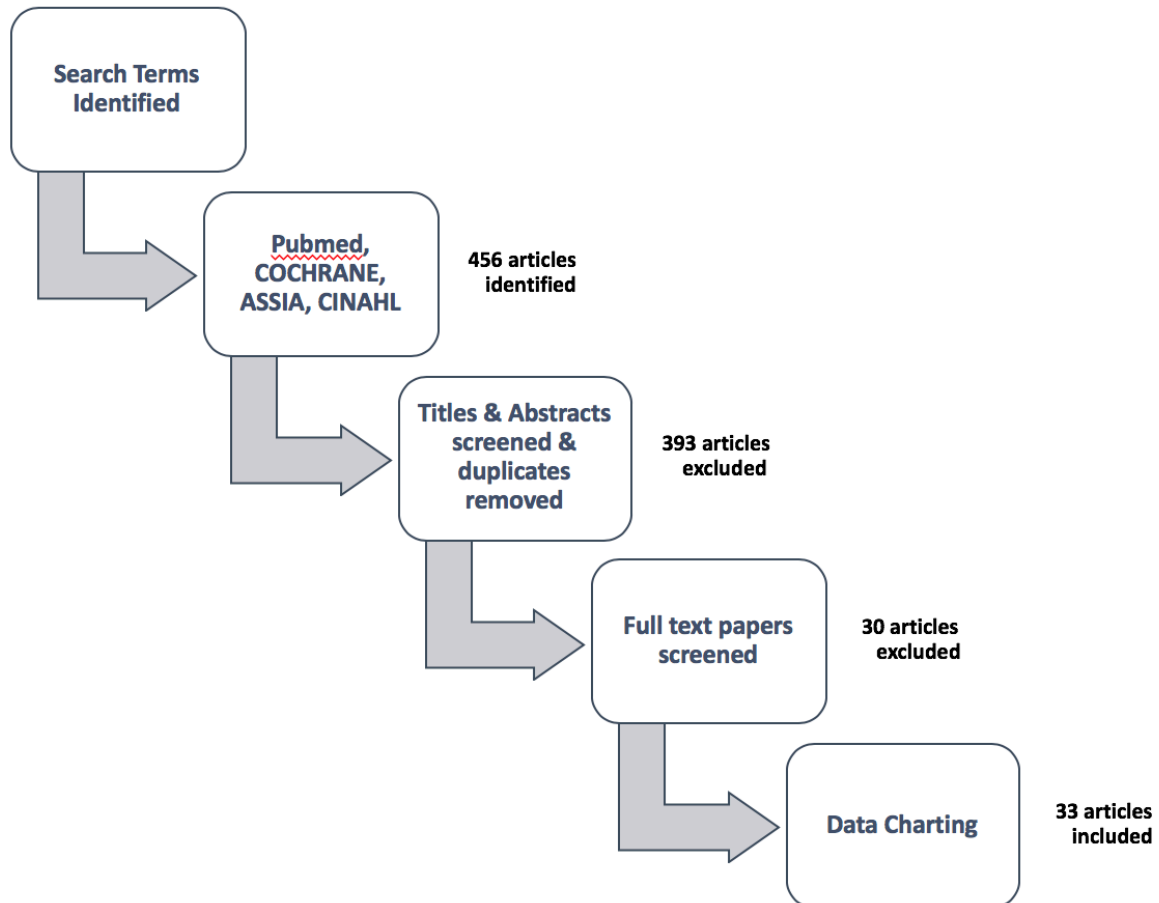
Search Terms Identified

Pubmed, COCHRANE, ASSIA, CINAHL

456 articles identified

Titles & Abstracts screened & duplicates removed

393 articles excluded

Full text papers screened

30 articles excluded

Data Charting

33 articles included